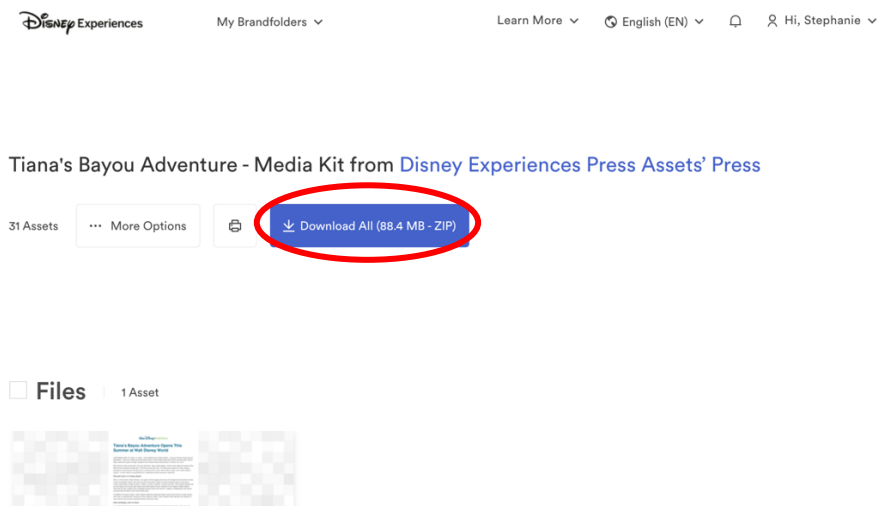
Disney Experiences

My Brandfolders

Learn More

English (EN)

Hi, Stephanie

Tiana's Bayou Adventure - Media Kit from Disney Experiences Press Assets' Press

31 Assets

More Options

Download All (88.4 MB - ZIP)

Files

1 Asset

Tiana's Bayou Adventure Opens This Summer at Walt Disney World

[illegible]